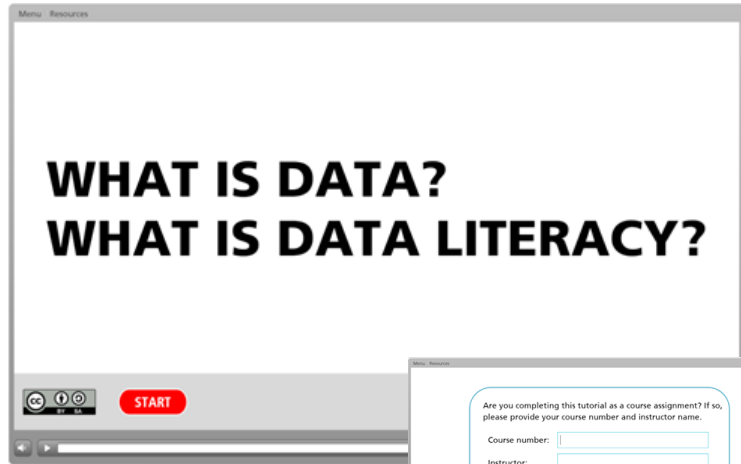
Menu Resources

WHAT IS DATA?
WHAT IS DATA LITERACY?

BY SA

START

Menu Resources

Are you completing this tutorial as a course assignment? If so, please provide your course number and instructor name.

Course number:

Instructor: